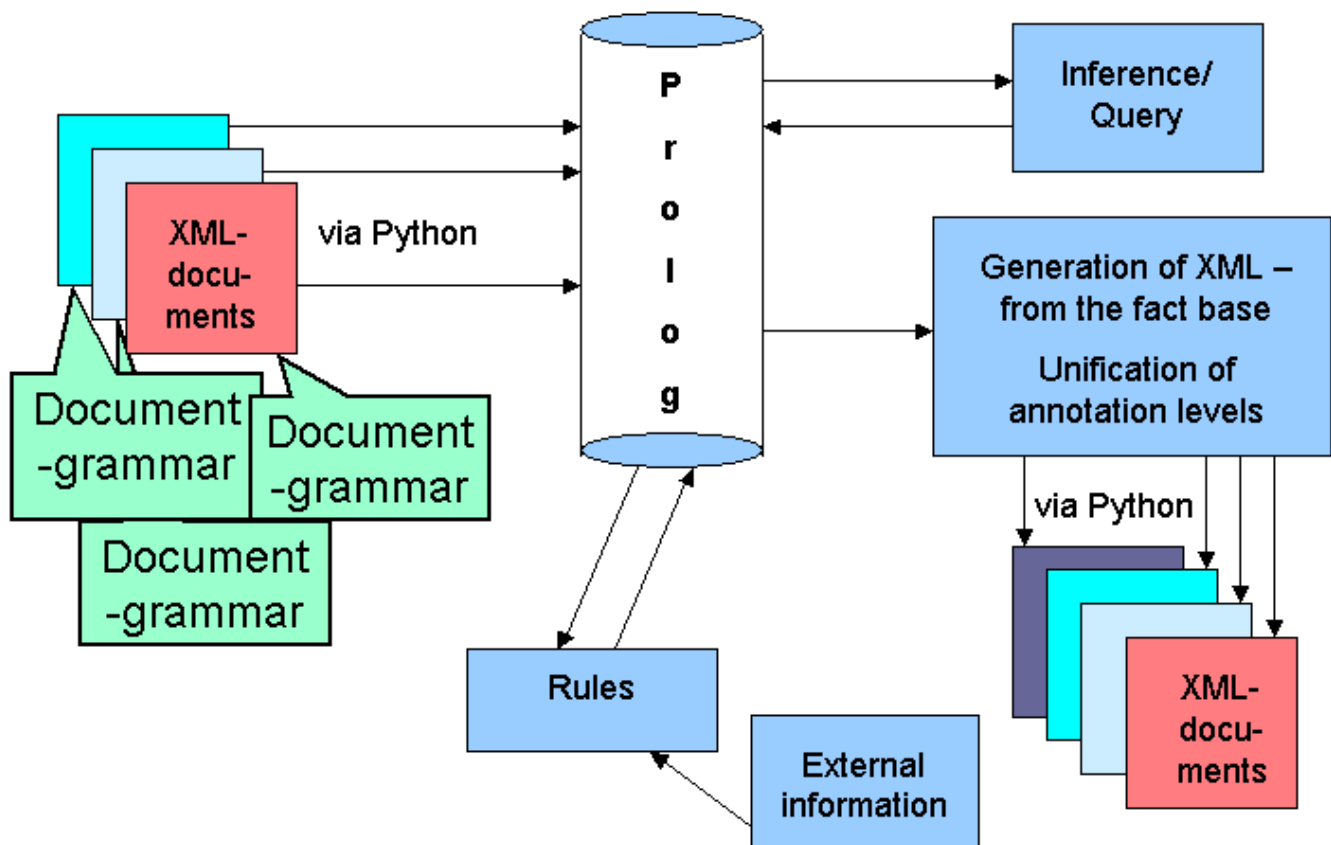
XML-documents

via Python

Document-grammar

Document-grammar

Document-grammar

P
r
o
l
o
g

Inference/ Query

Generation of XML – from the fact base

Unification of annotation levels

via Python

XML-documents

Rules

External information